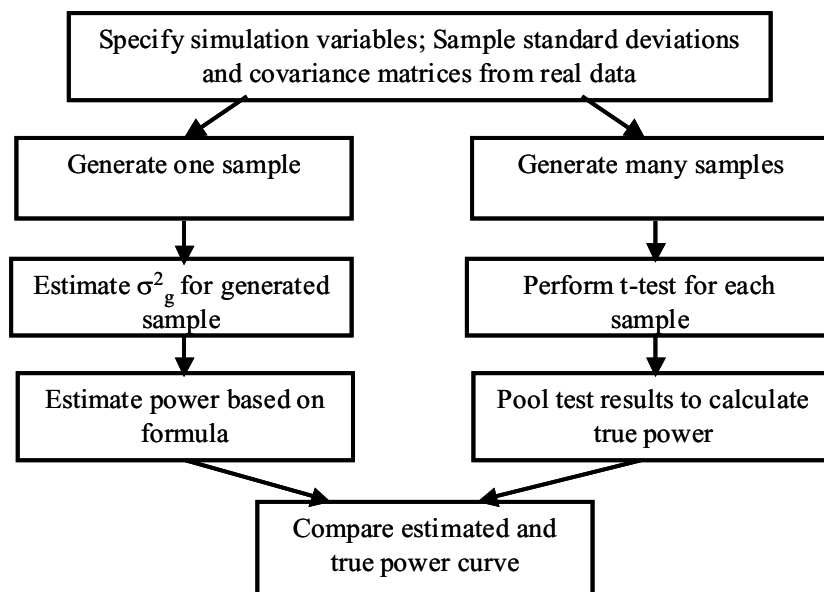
Specify simulation variables; Sample standard deviations and covariance matrices from real data

Generate one sample

Estimate $\sigma^2_g$ for generated sample

Estimate power based on formula

Generate many samples

Perform t-test for each sample

Pool test results to calculate true power

Compare estimated and true power curve